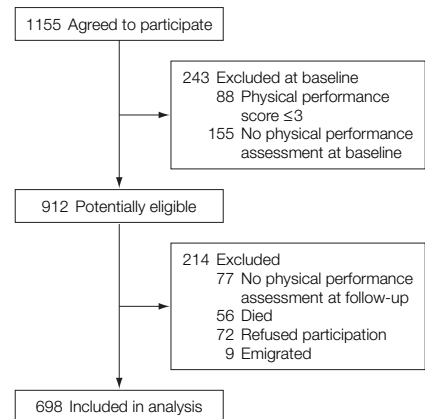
1155 Agreed to participate

243 Excluded at baseline
88 Physical performance score ≤3
155 No physical performance assessment at baseline

912 Potentially eligible

214 Excluded
77 No physical performance assessment at follow-up
56 Died
72 Refused participation
9 Emigrated

698 Included in analysis